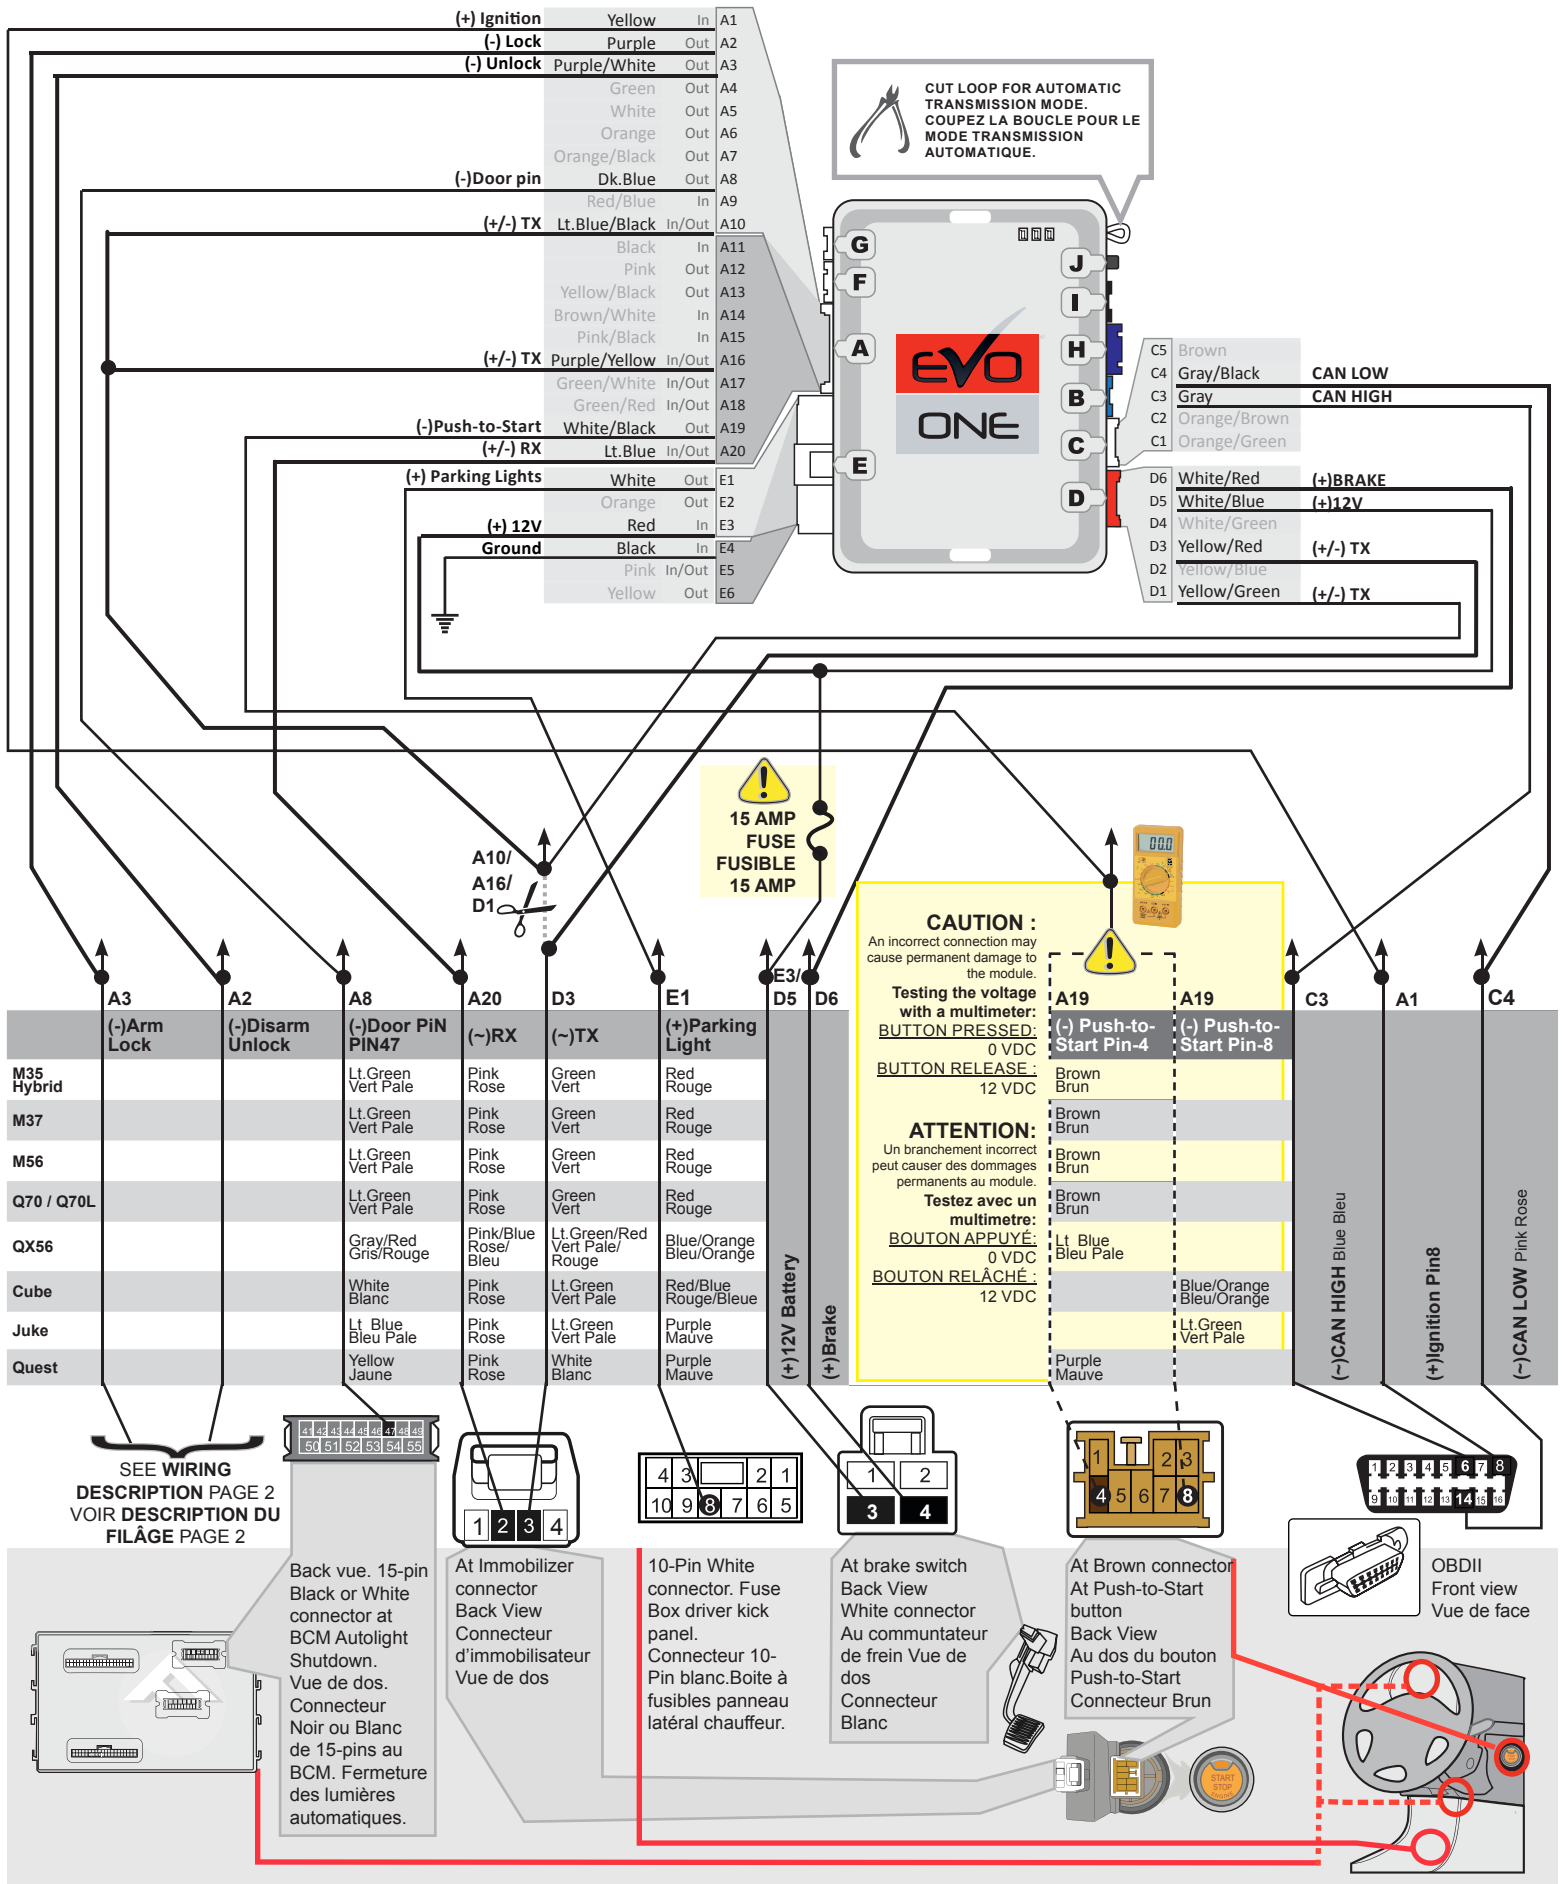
(+) Ignition Yellow In A1
(-) Lock Purple Out A2
(-) Unlock Purple/White Out A3
Green Out A4
White Out A5
Orange Out A6
Orange/Black Out A7
(-)Door pin Dk.Blue Out A8
Red/Blue In A9
(+/-) TX Lt.Blue/Black In/Out A10
Black In A11
Pink Out A12
Yellow/Black Out A13
Brown/White In A14
Pink/Black In A15
(+/-) TX Purple/Yellow In/Out A16
Green/White In/Out A17
Green/Red In/Out A18
(-)Push-to-Start White/Black Out A19
(+/-) RX Lt.Blue In/Out A20
(+) Parking Lights White Out E1
Orange Out E2
(+) 12V Red In E3
Ground Black In E4
Pink In/Out E5
Yellow Out E6

CUT LOOP FOR AUTOMATIC TRANSMISSION MODE. COUPEZ LA BOUCLE POUR LE MODE TRANSMISSION AUTOMATIQUE.

G F A E J I H B C D
EVO ONE

C5 Brown
C4 Gray/Black CAN LOW
C3 Gray CAN HIGH
C2 Orange/Brown
C1 Orange/Green
D6 White/Red (+)BRAKE
D5 White/Blue (+)12V
D4 White/Green
D3 Yellow/Red (+/-) TX
D2 Yellow/Blue
D1 Yellow/Green (+/-) TX

15 AMP FUSE FUSIBLE 15 AMP

A10/ A16/ D1

CAUTION :
An incorrect connection may cause permanent damage to the module.
Testing the voltage with a multimeter:
BUTTON PRESSED: 0 VDC
BUTTON RELEASE : 12 VDC
ATTENTION:
Un branchement incorrect peut causer des dommages permanents au module.
Testez avec un multimetre:
BOUTON APPUYÉ: 0 VDC
BOUTON RELÂCHÉ : 12 VDC

| | A3 (-)Arm Lock | A2 (-)Disarm Unlock | A8 (-)Door PiN PIN47 | A20 (~)RX | D3 (~)TX | E1 (+)Parking Light | E3/ D5 (+)12V Battery | D6 (+)Brake | A19 (-) Push-to-Start Pin-4 | A19 (-) Push-to-Start Pin-8 | C3 (-)CAN HIGH Blue Bleu | A1 (+)Ignition Pin8 | C4 (-)CAN LOW Pink Rose |
|---|---|---|---|---|---|---|---|---|---|---|---|---|---|
| M35 Hybrid | | | Lt.Green Vert Pale | Pink Rose | Green Vert | Red Rouge | | | Brown Brun | | | | |
| M37 | | | Lt.Green Vert Pale | Pink Rose | Green Vert | Red Rouge | | | Brown Brun | | | | |
| M56 | | | Lt.Green Vert Pale | Pink Rose | Green Vert | Red Rouge | | | Brown Brun | | | | |
| Q70 / Q70L | | | Lt.Green Vert Pale | Pink Rose | Green Vert | Red Rouge | | | Brown Brun | | | | |
| QX56 | | | Gray/Red Gris/Rouge | Pink/Blue Rose/ Bleu | Lt.Green/Red Vert Pale/ Rouge | Blue/Orange Bleu/Orange | | | Lt Blue Bleu Pale | | | | |
| Cube | | | White Blanc | Pink Rose | Lt.Green Vert Pale | Red/Blue Rouge/Bleue | | | | Blue/Orange Bleu/Orange | | | |
| Juke | | | Lt Blue Bleu Pale | Pink Rose | Lt.Green Vert Pale | Purple Mauve | | | | Lt.Green Vert Pale | | | |
| Quest | | | Yellow Jaune | Pink Rose | White Blanc | Purple Mauve | | | Purple Mauve | | | | |

SEE WIRING DESCRIPTION PAGE 2 VOIR DESCRIPTION DU FILÂGE PAGE 2

41 42 43 44 45 46 47 48 49 50 51 52 53 54 55
1 2 3 4
4 3 2 1 10 9 8 7 6 5
1 2 3 4
1 2 3 4 5 6 7 8
1 2 3 4 5 6 7 8 9 10 11 12 13 14 15 16

Back vue. 15-pin Black or White connector at BCM Autolight Shutdown. Vue de dos. Connecteur Noir ou Blanc de 15-pins au BCM. Fermeture des lumières automatiques.

At Immobilizer connector Back View Connecteur d'immobilisateur Vue de dos

10-Pin White connector. Fuse Box driver kick panel. Connecteur 10-Pin blanc.Boite à fusibles panneau latéral chauffeur.

At brake switch Back View White connector Au commutateur de frein Vue de dos Connecteur Blanc

At Brown connector At Push-to-Start button Back View Au dos du bouton Push-to-Start Connecteur Brun

OBDII Front view Vue de face

START STOP